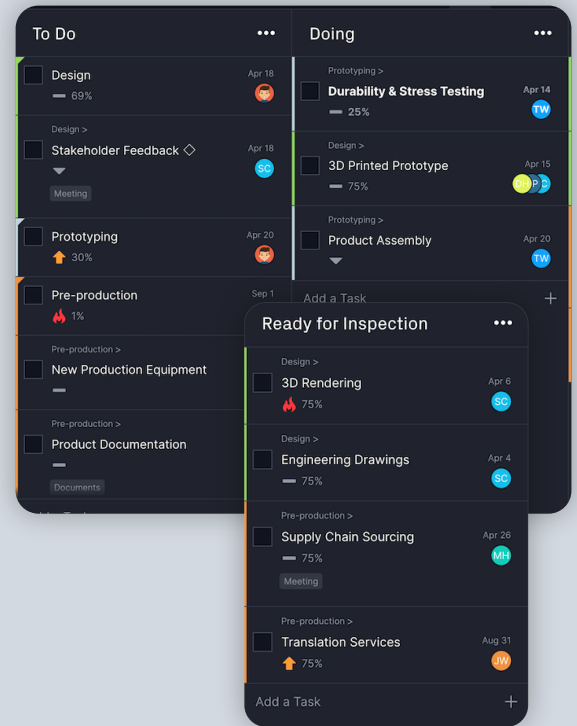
To Do •••

Design
Apr 18
69%

Design >
Stakeholder Feedback ◇
Apr 18
SC
Meeting

Prototyping
Apr 20
30%

Pre-production
Sep 1
1%

Pre-production >
New Production Equipment

Pre-production >
Product Documentation
Documents

Doing •••

Prototyping >
Durability & Stress Testing
Apr 14
25%
TW

Design >
3D Printed Prototype
Apr 15
75%
DH P C

Prototyping >
Product Assembly
Apr 20
TW

Add a Task +

Ready for Inspection •••

Design >
3D Rendering
Apr 6
75%
SC

Design >
Engineering Drawings
Apr 4
75%
SC

Pre-production >
Supply Chain Sourcing
Apr 26
75%
MH
Meeting

Pre-production >
Translation Services
Aug 31
75%
JW

Add a Task +